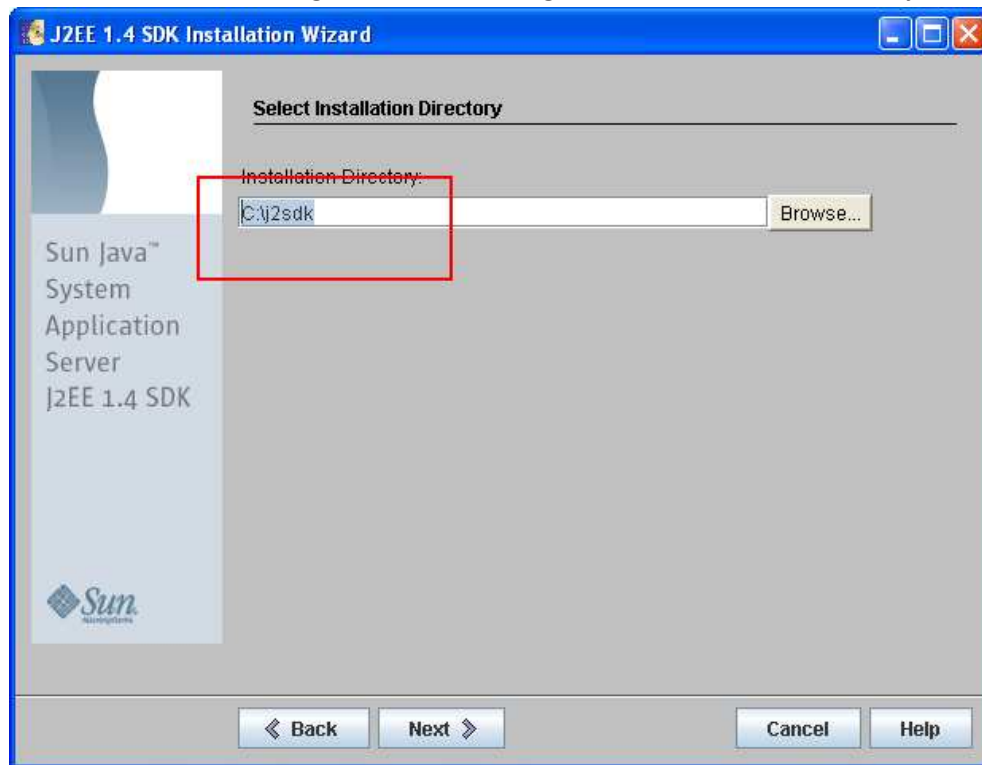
J2EE 1.4 SDK Installation Wizard

Sun Java™ System Application Server J2EE 1.4 SDK

Sun microsystems

Select Installation Directory

Installation Directory:

C:\j2sdk

Browse...

Back

Next

Cancel

Help